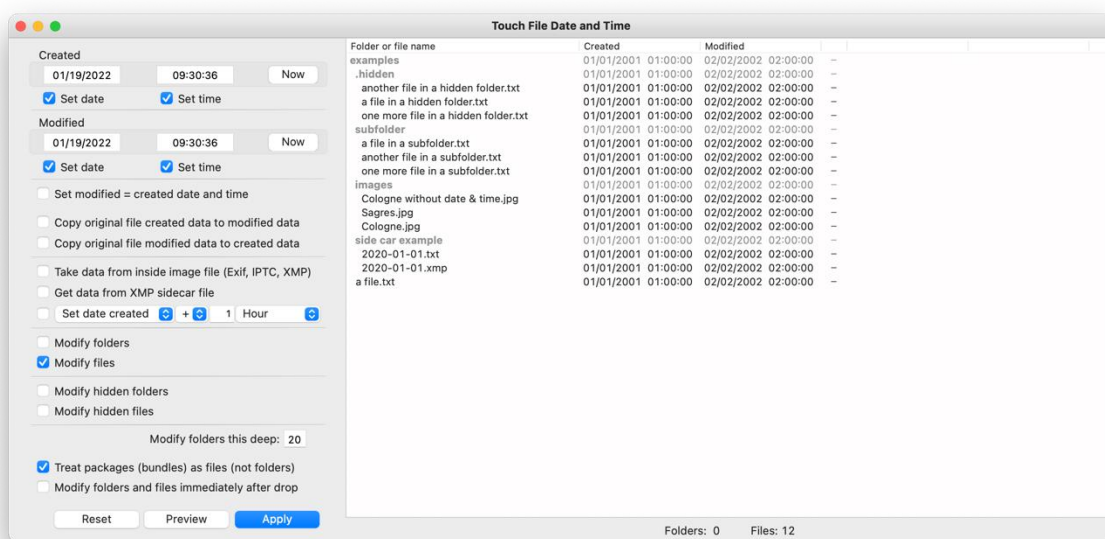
Touch File Date and Time

Created
01/19/2022 09:30:36 Now
Set date Set time

Modified
01/19/2022 09:30:36 Now
Set date Set time

Set modified = created date and time

Copy original file created data to modified data
Copy original file modified data to created data

Take data from inside image file (Exif, IPTC, XMP)
Get data from XMP sidecar file
Set date created + 1 Hour

Modify folders
Modify files

Modify hidden folders
Modify hidden files

Modify folders this deep: 20

Treat packages (bundles) as files (not folders)
Modify folders and files immediately after drop

Reset Preview Apply

| Folder or file name | Created | Modified | |
|---|---|---|---|
| examples | 01/01/2001 01:00:00 | 02/02/2002 02:00:00 | – |
| .hidden | 01/01/2001 01:00:00 | 02/02/2002 02:00:00 | – |
| another file in a hidden folder.txt | 01/01/2001 01:00:00 | 02/02/2002 02:00:00 | – |
| a file in a hidden folder.txt | 01/01/2001 01:00:00 | 02/02/2002 02:00:00 | – |
| one more file in a hidden folder.txt | 01/01/2001 01:00:00 | 02/02/2002 02:00:00 | – |
| subfolder | 01/01/2001 01:00:00 | 02/02/2002 02:00:00 | – |
| a file in a subfolder.txt | 01/01/2001 01:00:00 | 02/02/2002 02:00:00 | – |
| another file in a subfolder.txt | 01/01/2001 01:00:00 | 02/02/2002 02:00:00 | – |
| one more file in a subfolder.txt | 01/01/2001 01:00:00 | 02/02/2002 02:00:00 | – |
| images | 01/01/2001 01:00:00 | 02/02/2002 02:00:00 | – |
| Cologne without date & time.jpg | 01/01/2001 01:00:00 | 02/02/2002 02:00:00 | – |
| Sagres.jpg | 01/01/2001 01:00:00 | 02/02/2002 02:00:00 | – |
| Cologne.jpg | 01/01/2001 01:00:00 | 02/02/2002 02:00:00 | – |
| side car example | 01/01/2001 01:00:00 | 02/02/2002 02:00:00 | – |
| 2020-01-01.txt | 01/01/2001 01:00:00 | 02/02/2002 02:00:00 | – |
| 2020-01-01.xmp | 01/01/2001 01:00:00 | 02/02/2002 02:00:00 | – |
| a file.txt | 01/01/2001 01:00:00 | 02/02/2002 02:00:00 | – |

Folders: 0 Files: 12